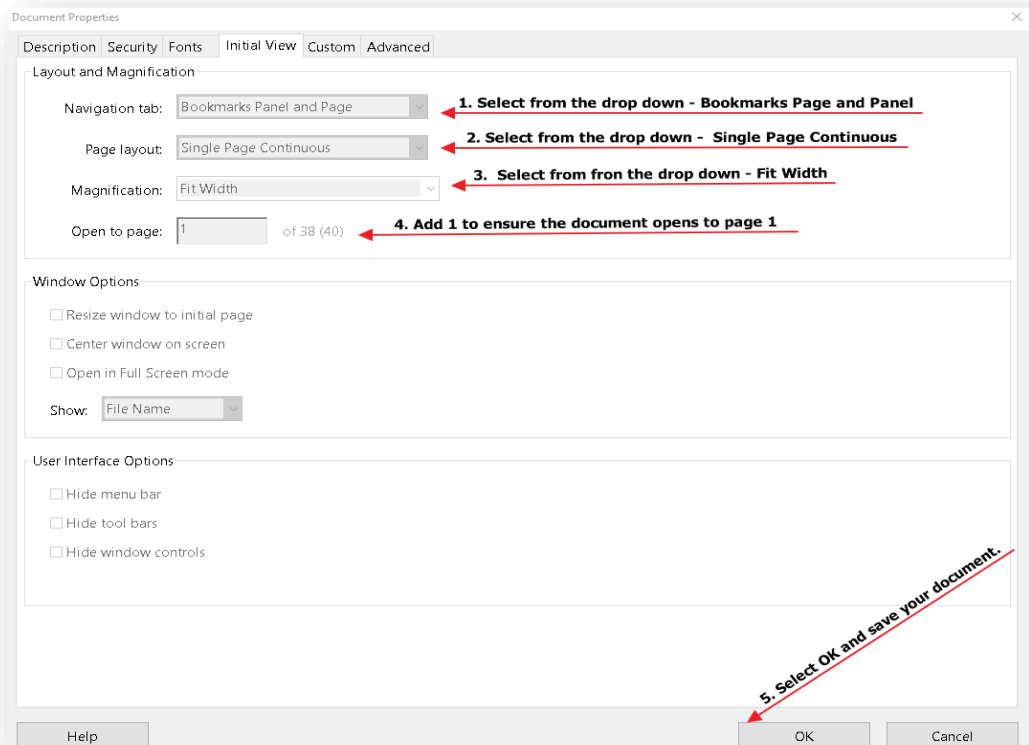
Document Properties

Description Security Fonts Initial View Custom Advanced

Layout and Magnification

Navigation tab: Bookmarks Panel and Page

1. Select from the drop down - Bookmarks Page and Panel

Page layout: Single Page Continuous

2. Select from the drop down - Single Page Continuous

Magnification: Fit Width

3. Select from fron the drop down - Fit Width

Open to page: 1 of 38 (40)

4. Add 1 to ensure the document opens to page 1

Window Options

Resize window to initial page

Center window on screen

Open in Full Screen mode

Show: File Name

User Interface Options

Hide menu bar

Hide tool bars

Hide window controls

5. Select OK and save your document.

Help

OK

Cancel